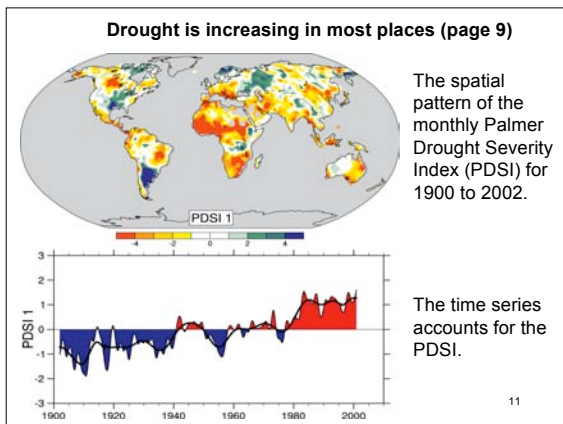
Drought is increasing in most places (page 9)

PDSI 1

-4 -2 0 2 4

The spatial pattern of the monthly Palmer Drought Severity Index (PDSI) for 1900 to 2002.

3 2 1 0 -1 -2 -3

PDSI 1

1900 1920 1940 1960 1980 2000

The time series accounts for the PDSI.

11